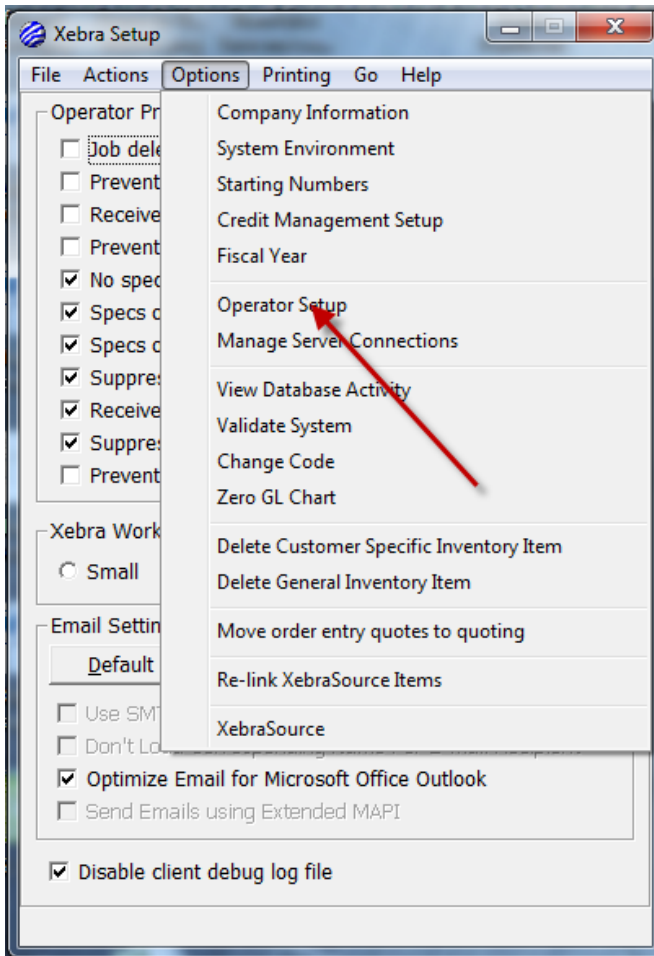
Xebra Setup

File Actions Options Printing Go Help

Operator Pr

Job dele

Prevent

Receive

Prevent

No spec

Specs c

Specs c

Suppres

Receive

Suppres

Prevent

Xebra Work

Small

Email Settin

Default

Use SM

Don't Lo

Optimize Email for Microsoft Office Outlook

Send Emails using Extended MAPI

Disable client debug log file

Company Information
System Environment
Starting Numbers
Credit Management Setup
Fiscal Year

Operator Setup
Manage Server Connections

View Database Activity
Validate System
Change Code
Zero GL Chart

Delete Customer Specific Inventory Item
Delete General Inventory Item

Move order entry quotes to quoting

Re-link XebraSource Items

XebraSource